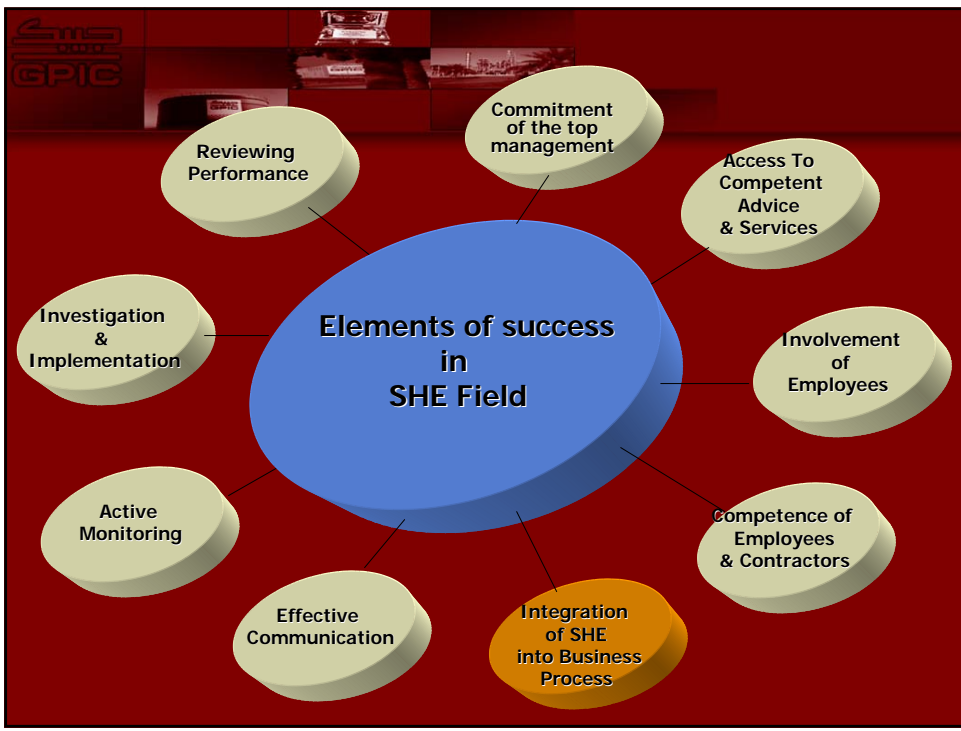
GPIC

Elements of success in SHE Field

Commitment of the top management

Access To Competent Advice & Services

Involvement of Employees

Competence of Employees & Contractors

Integration of SHE into Business Process

Effective Communication

Active Monitoring

Investigation & Implementation

Reviewing Performance